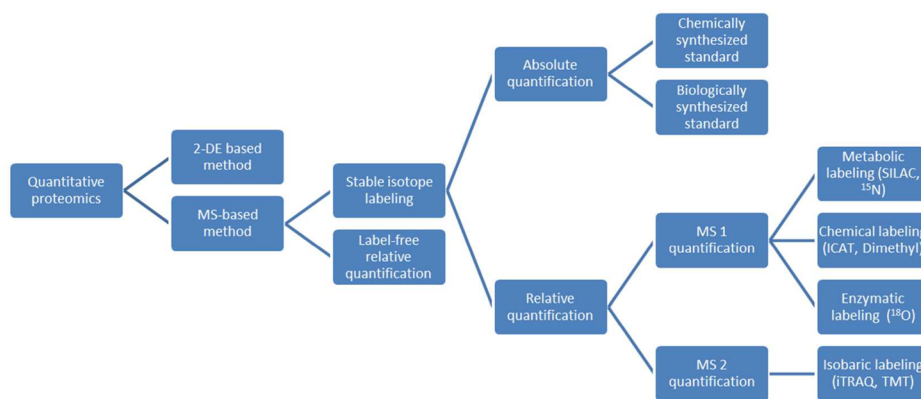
Quantitative proteomics

2-DE based method

MS-based method

Stable isotope labeling

Label-free relative quantification

Absolute quantification

Chemically synthesized standard

Biologically synthesized standard

Relative quantification

MS 1 quantification

MS 2 quantification

Metabolic labeling (SILAC, $^{15}$N)

Chemical labeling (ICAT, Dimethyl)

Enzymatic labeling ($^{18}$O)

Isobaric labeling (iTRAQ, TMT)